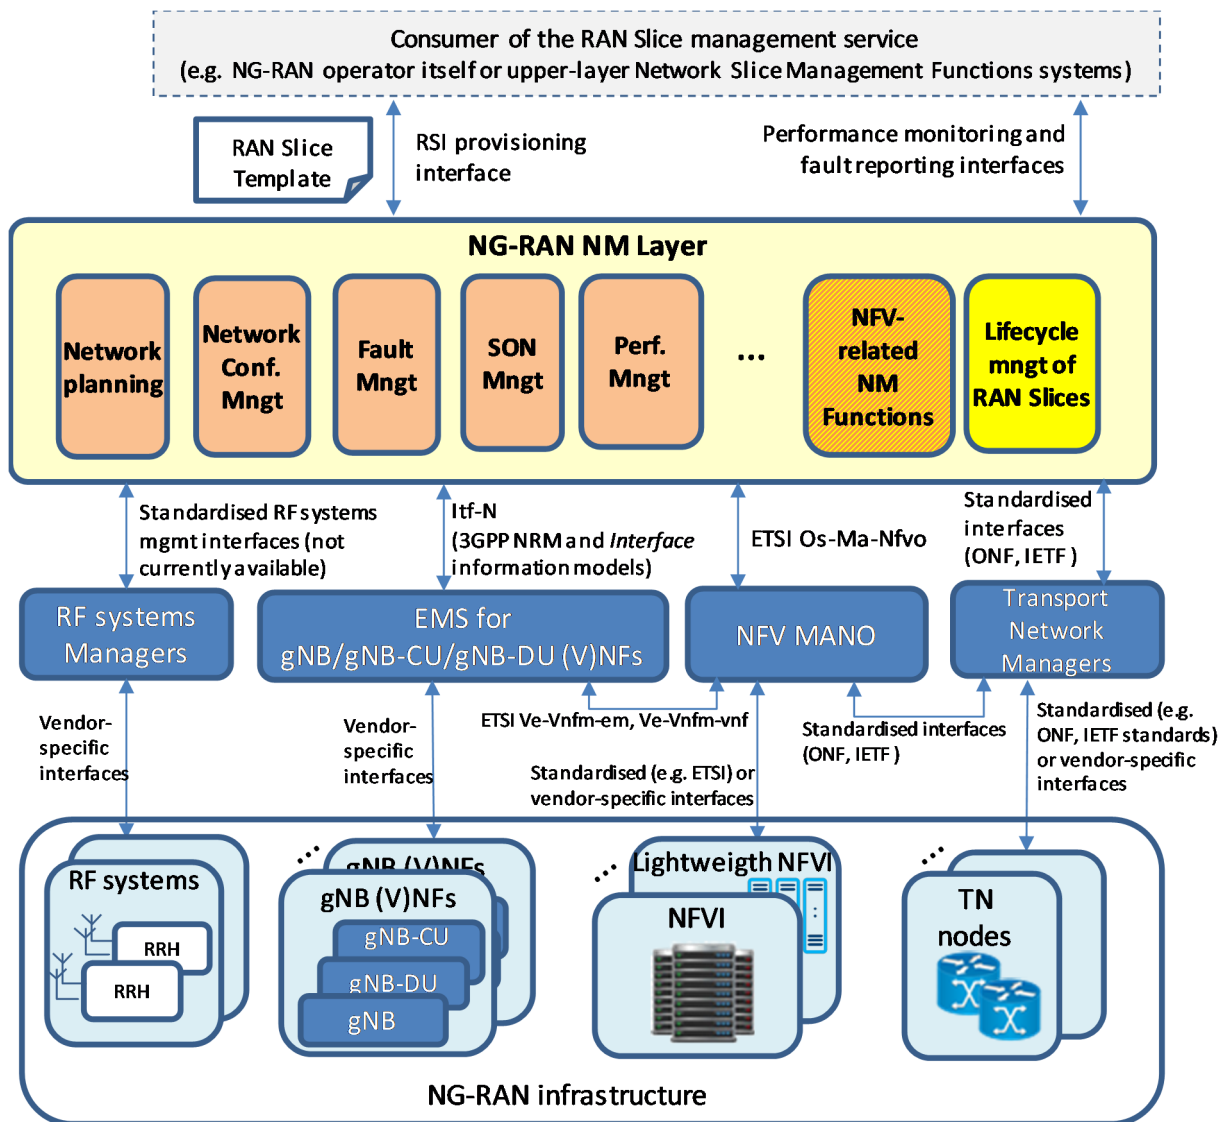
Consumer of the RAN Slice management service
(e.g. NG-RAN operator itself or upper-layer Network Slice Management Functions systems)

RAN Slice Template

RSI provisioning interface

Performance monitoring and fault reporting interfaces

NG-RAN NM Layer

Network planning

Network Conf. Mngt

Fault Mngt

SON Mngt

Perf. Mngt

...

NFV-related NM Functions

Lifecycle mngt of RAN Slices

Standardised RF systems mgmt interfaces (not currently available)

Itf-N (3GPP NRM and *Interface* information models)

ETSI Os-Ma-Nfvo

Standardised interfaces (ONF, IETF)

RF systems Managers

EMS for gNB/gNB-CU/gNB-DU (V)NFs

NFV MANO

Transport Network Managers

Vendor-specific interfaces

Vendor-specific interfaces

ETSI Ve-Vnfm-em, Ve-Vnfm-vnf

Standardised interfaces (ONF, IETF)

Standardised (e.g. ONF, IETF standards) or vendor-specific interfaces

Standardised (e.g. ETSI) or vendor-specific interfaces

RF systems

RRH

RRH

...

gNB (V)NFs

gNB (V)NFs

gNB-CU

gNB-DU

gNB

...

Lightweigth NFVI

NFVI

...

TN nodes

NG-RAN infrastructure